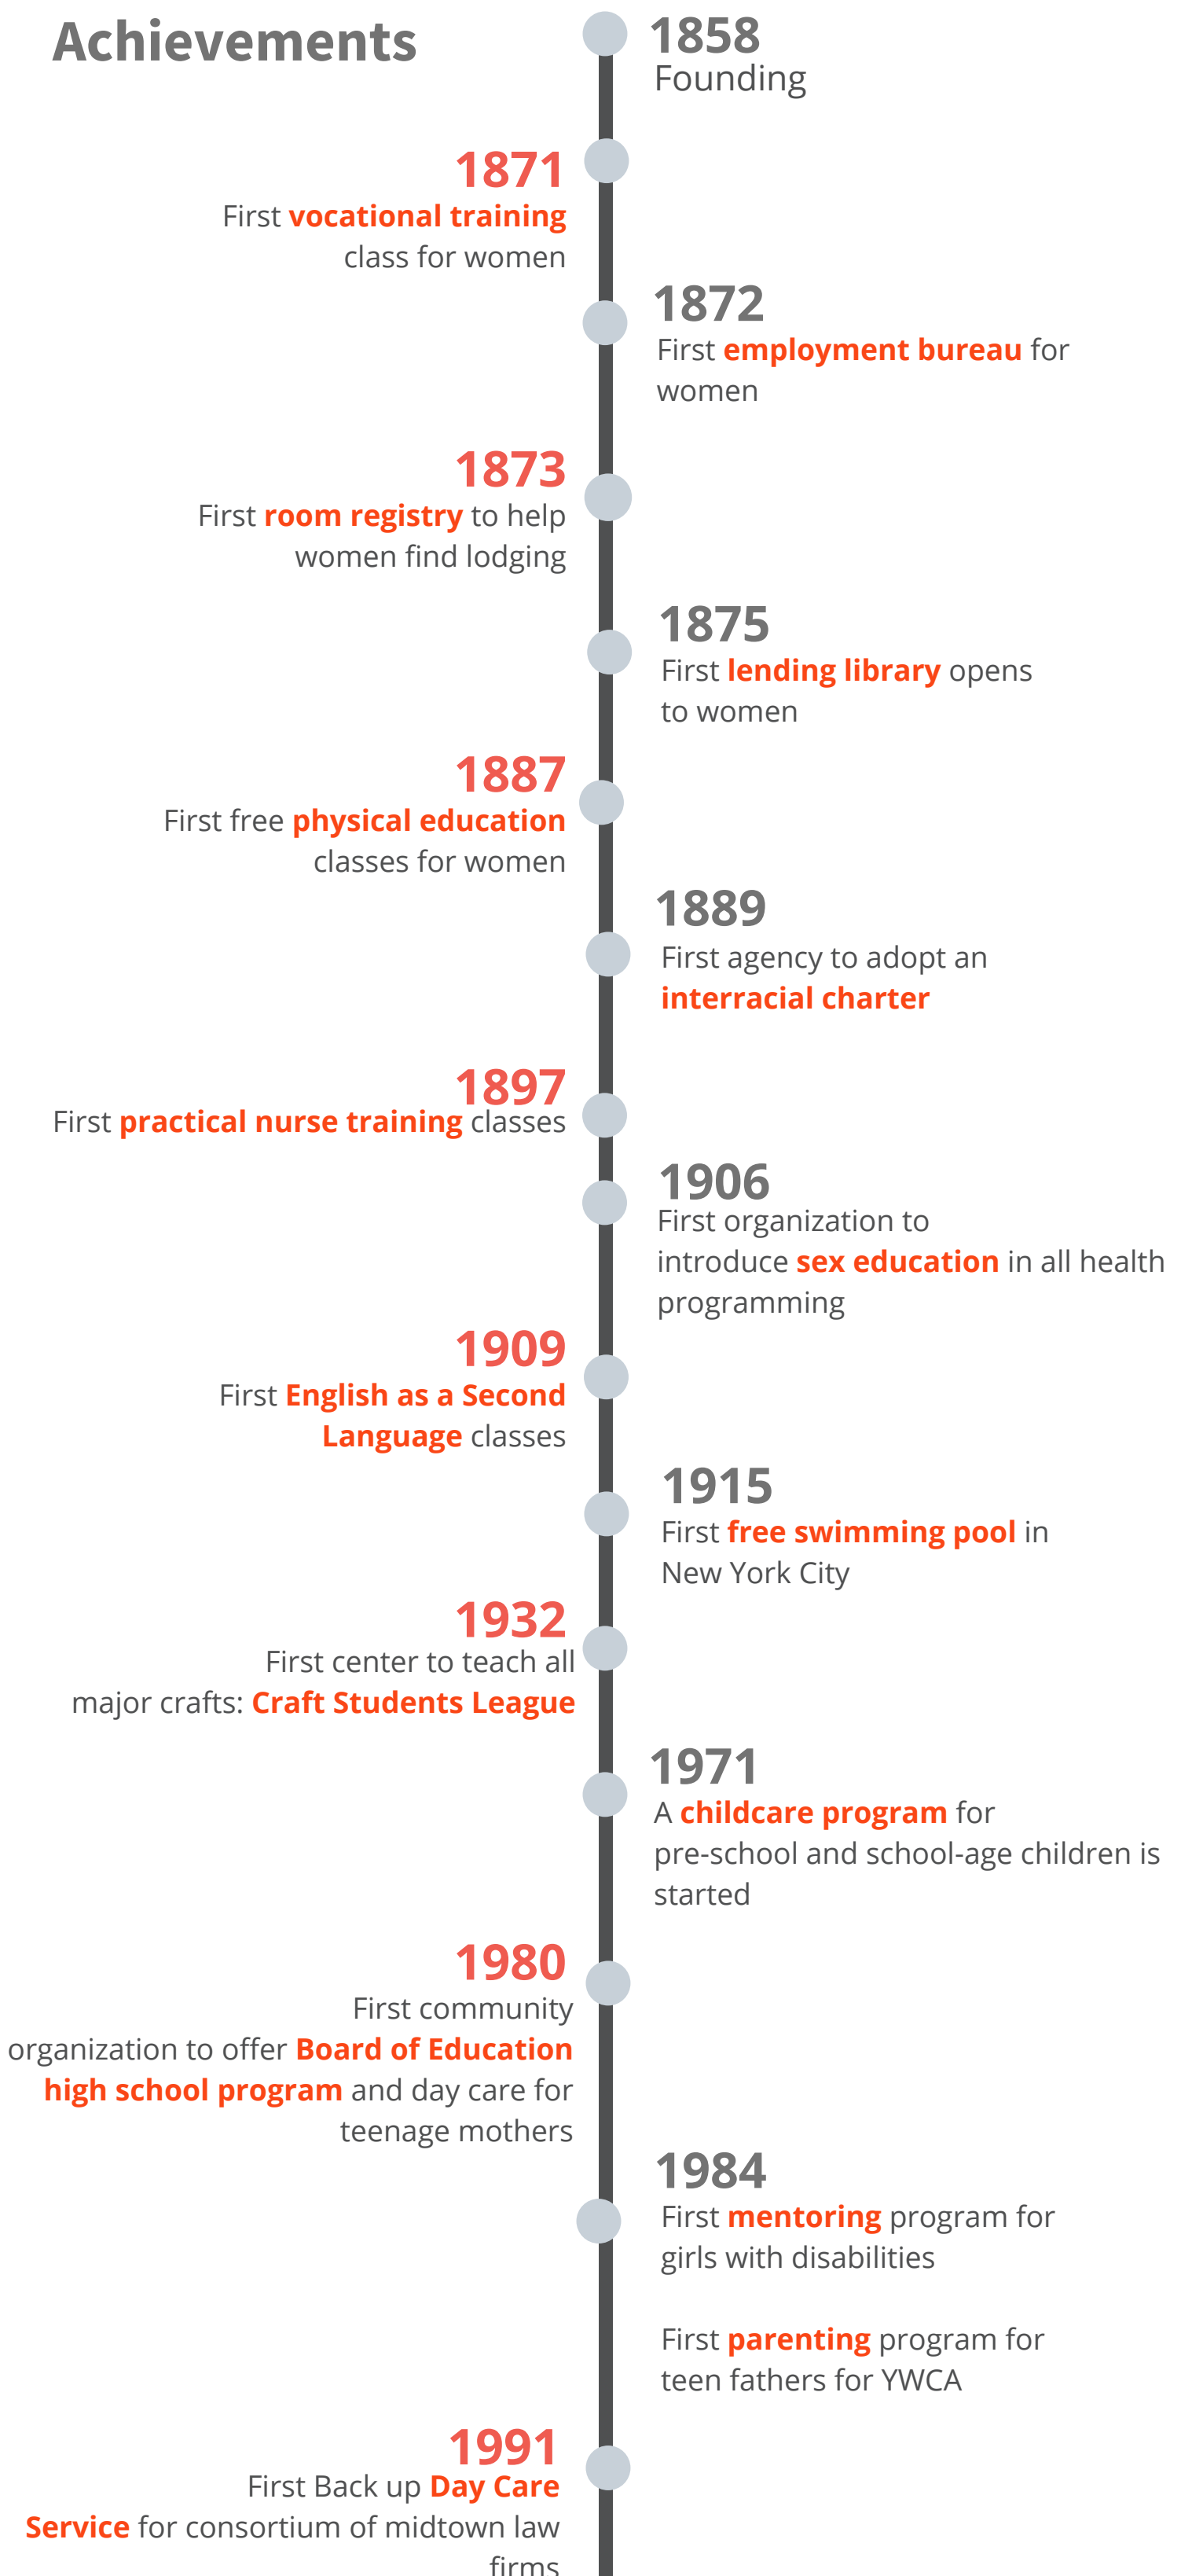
Achievements

1858
Founding

1871
First vocational training class for women

1872
First employment bureau for women

1873
First room registry to help women find lodging

1875
First lending library opens to women

1887
First free physical education classes for women

1889
First agency to adopt an interracial charter

1897
First practical nurse training classes

1906
First organization to introduce sex education in all health programming

1909
First English as a Second Language classes

1915
First free swimming pool in New York City

1932
First center to teach all major crafts: Craft Students League

1971
A childcare program for pre-school and school-age children is started

1980
First community organization to offer Board of Education high school program and day care for teenage mothers

1984
First mentoring program for girls with disabilities

First parenting program for teen fathers for YWCA

1991
First Back up Day Care Service for consortium of midtown law firms